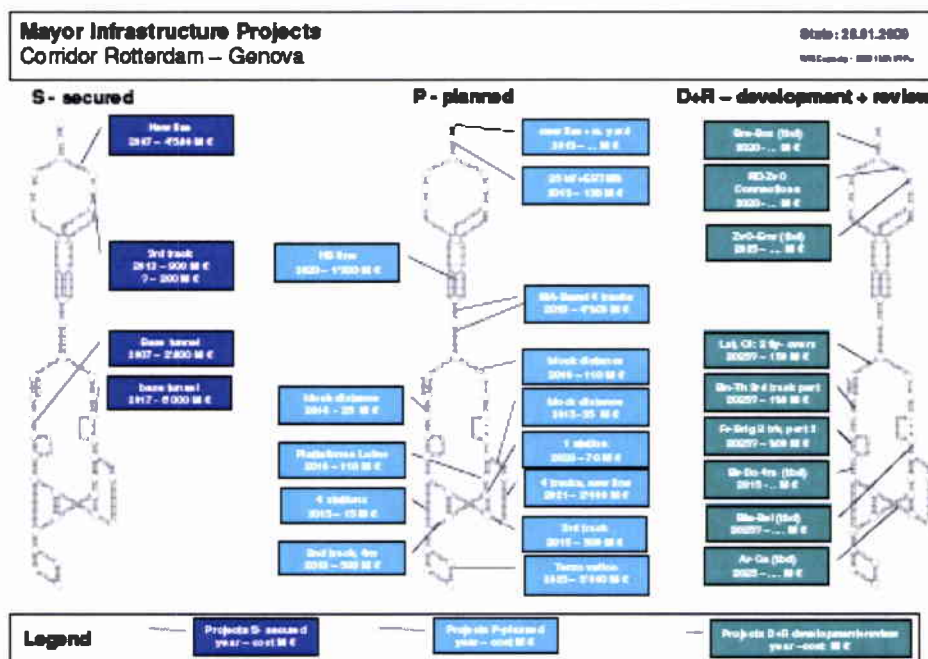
Mayor Infrastructure Projects
Corridor Rotterdam – Genova

State: 28.01.2009
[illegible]

S - secured

P - planned

D+R – development + review

New line
2017 – 4500 M €

3rd track
2013 – 900 M €
? – 200 M €

Base tunnel
2007 – 2400 M €

base tunnel
2017 – 6000 M €

HS line
2020 – 1'300 M €

Block distance
2014 – 25 M €

Platforms Lalden
2016 – 110 M €

4 stations
2013 – 15 M €

2nd track, 4m
2013 – 500 M €

new line + m. yard
2015 – ... M €

25 kV+ETCS
2013 – 130 M €

BA-Basel 4 tracks
2020 – 1'300 M €

block distance
2016 – 110 M €

block distance
2013 – 35 M €

1 station
2020 – 70 M €

4 tracks, new line
2021 – 2'400 M €

3rd track
2015 – 300 M €

Tunnel station
2025 – 2'140 M €

Em-Oen (tbd)
2020 – ... M €

RD-ZvO
Connections
2020 – ... M €

ZvO-Em (tbd)
2025 – ... M €

Lal, Ol: 2 fly- overs
2020? – 150 M €

Bir-Th 3rd track part
2020? – 150 M €

Fr-Brig 2 trk. part 2
2020? – 500 M €

Bir-Do-4rs (tbd)
2015 – ... M €

Bis-Bel (tbd)
2020? – ... M €

Ar-Ge (tbd)
2025 – ... M €

Legend
Projects S- secured
year – cost M €
Projects P-planned
year – cost M €
Projects D+R development+review
year – cost M €